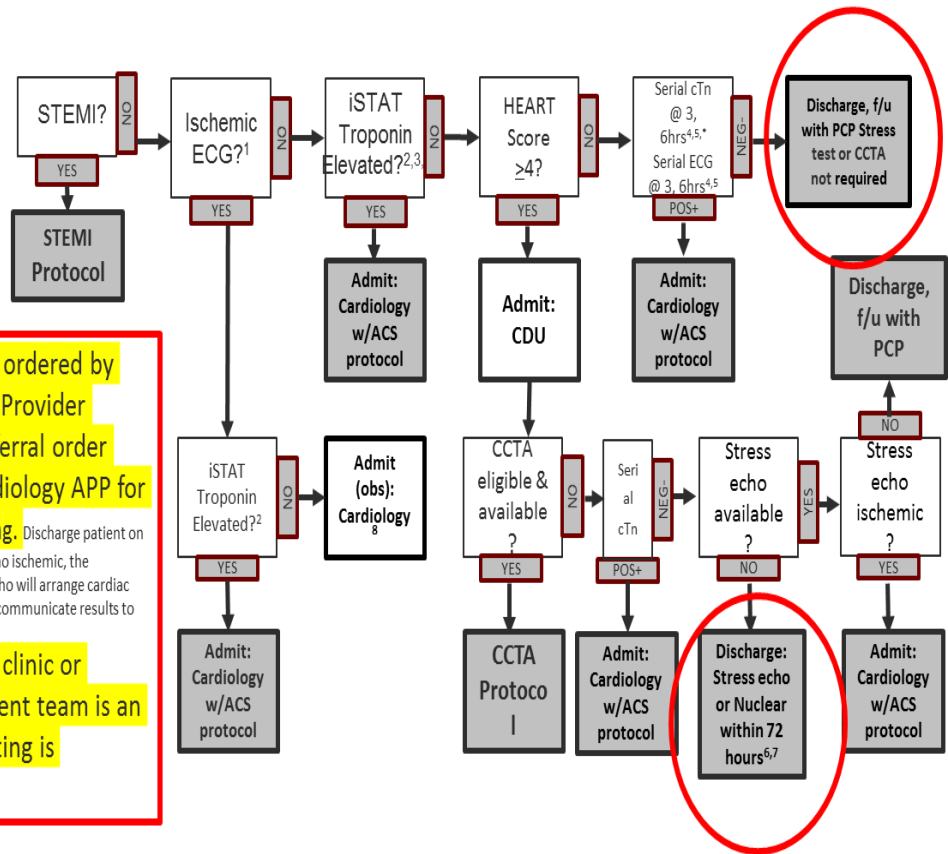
STEMI?

NO

YES

STEMI Protocol

Ischemic ECG?$^1$

NO

YES

iSTAT Troponin Elevated?$^{2,3,}$

NO

YES

Admit: Cardiology w/ACS protocol

HEART Score $\geq$4?

NO

YES

Admit: CDU

Serial cTn @ 3, 6hrs$^{4,5,*}$ Serial ECG @ 3, 6hrs$^{4,5}$

NEG-

POS+

Admit: Cardiology w/ACS protocol

Discharge, f/u with PCP Stress test or CCTA not required

Discharge, f/u with PCP

ordered by Provider erral order diology APP for g. Discharge patient on o ischemic, the ho will arrange cardiac communicate results to

clinic or ent team is an ting is

iSTAT Troponin Elevated?$^2$

NO

YES

Admit: Cardiology w/ACS protocol

Admit (obs): Cardiology$_8$

CCTA eligible & available ?

NO

YES

CCTA Protoco l

Seri al cTn

NEG-

POS+

Admit: Cardiology w/ACS protocol

Stress echo available ?

YES

NO

Discharge: Stress echo or Nuclear within 72 hours$^{6,7}$

NO

Stress echo ischemic ?

YES

Admit: Cardiology w/ACS protocol